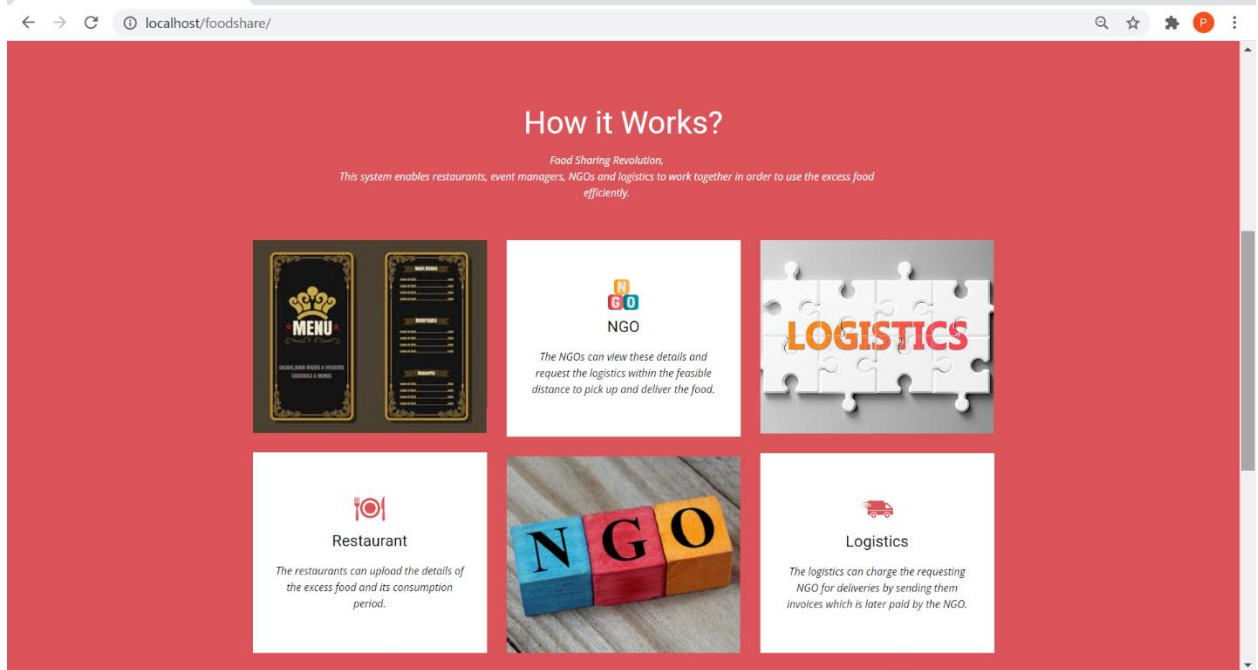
localhost/foodshare/

P

How it Works?

Food Sharing Revolution,
This system enables restaurants, event managers, NGOs and logistics to work together in order to use the excess food efficiently.

MENU

NGO

NGO

The NGOs can view these details and request the logistics within the feasible distance to pick up and deliver the food.

LOGISTICS

Restaurant

The restaurants can upload the details of the excess food and its consumption period.

NGO

Logistics

The logistics can charge the requesting NGO for deliveries by sending them invoices which is later paid by the NGO.